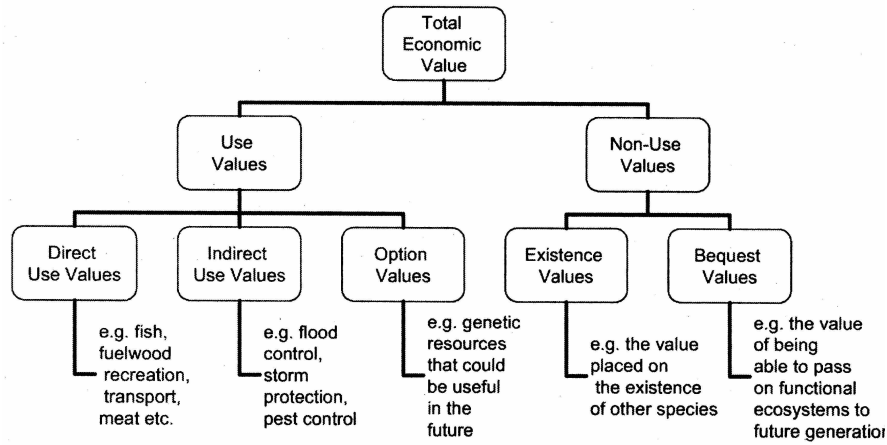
Total Economic Value

Use Values

Non-Use Values

Direct Use Values

e.g. fish, fuelwood recreation, transport, meat etc.

Indirect Use Values

e.g. flood control, storm protection, pest control

Option Values

e.g. genetic resources that could be useful in the future

Existence Values

e.g. the value placed on the existence of other species

Bequest Values

e.g. the value of being able to pass on functional ecosystems to future generatio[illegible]